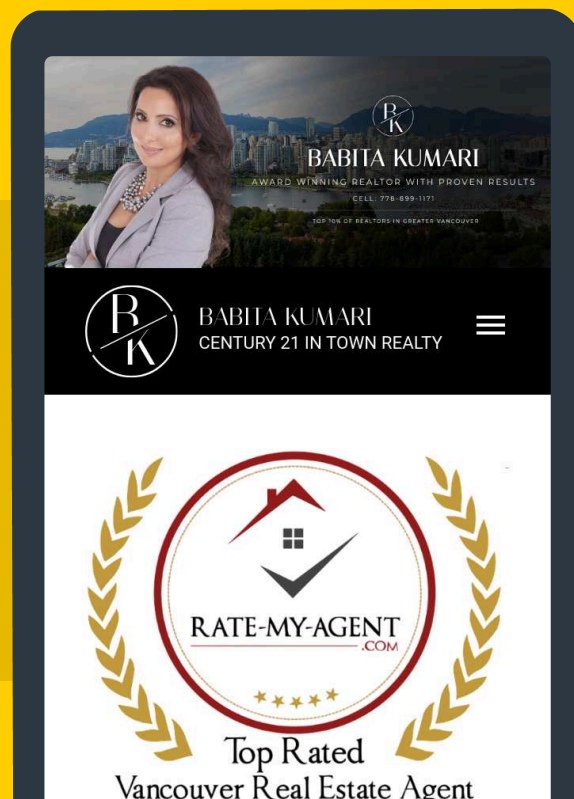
BK
BABITA KUMARI
AWARD WINNING REALTOR WITH PROVEN RESULTS
CELL: 778-899-1171
TOP 10% OF REALTORS IN GREATER VANCOUVER

BK
BABITA KUMARI
CENTURY 21 IN TOWN REALTY

RATE-MY-AGENT
.COM
Top Rated
Vancouver Real Estate Agent